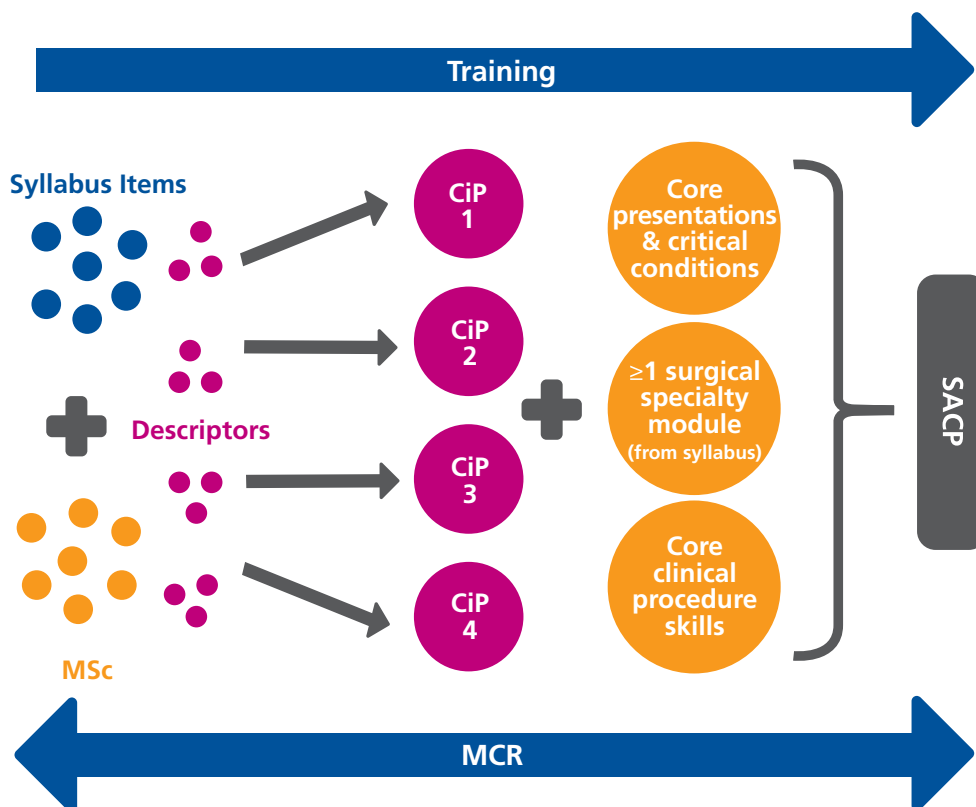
Training

Syllabus Items

Descriptors

MSc

CiP 1

CiP 2

CiP 3

CiP 4

Core presentations & critical conditions

≥1 surgical specialty module (from syllabus)

Core clinical procedure skills

SACP

MCR